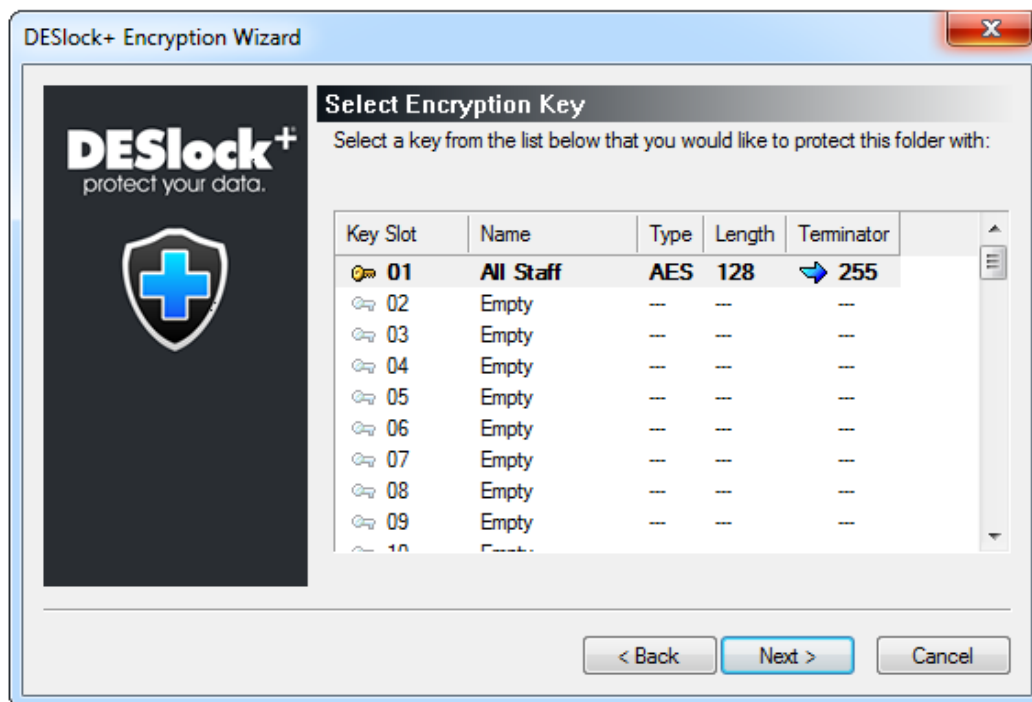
DESlock+ Encryption Wizard

DESlock+
protect your data.

Select Encryption Key

Select a key from the list below that you would like to protect this folder with:

| Key Slot | Name | Type | Length | Terminator |
|---|---|---|---|---|
| 01 | All Staff | AES | 128 | 255 |
| 02 | Empty | --- | --- | --- |
| 03 | Empty | --- | --- | --- |
| 04 | Empty | --- | --- | --- |
| 05 | Empty | --- | --- | --- |
| 06 | Empty | --- | --- | --- |
| 07 | Empty | --- | --- | --- |
| 08 | Empty | --- | --- | --- |
| 09 | Empty | --- | --- | --- |
| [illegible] | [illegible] | | | |

< Back Next > Cancel